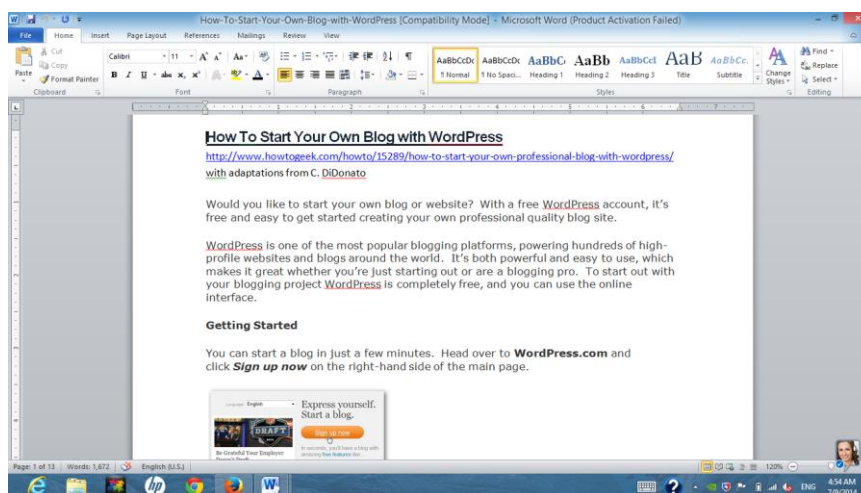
How-To-Start-Your-Own-Blog-with-WordPress [Compatibility Mode] - Microsoft Word (Product Activation Failed)

File Home Insert Page Layout References Mailings Review View

Cut Copy Paste Format Painter Clipboard
Calibri 11 Font
Paragraph
AaBbCcDc ¶ Normal AaBbCcDc ¶ No Spaci... AaBbC Heading 1 AaBb Heading 2 AaBbCcI Heading 3 AaB Title AaBbCc. Subtitle Change Styles Styles
Find Replace Select Editing

How To Start Your Own Blog with WordPress

http://www.howtogeek.com/howto/15289/how-to-start-your-own-professional-blog-with-wordpress/ with adaptations from C. DiDonato

Would you like to start your own blog or website? With a free WordPress account, it's free and easy to get started creating your own professional quality blog site.

WordPress is one of the most popular blogging platforms, powering hundreds of high-profile websites and blogs around the world. It's both powerful and easy to use, which makes it great whether you're just starting out or are a blogging pro. To start out with your blogging project WordPress is completely free, and you can use the online interface.

Getting Started

You can start a blog in just a few minutes. Head over to WordPress.com and click Sign up now on the right-hand side of the main page.

Language English
Express yourself. Start a blog.
DRAFT
Sign up now
Be Grateful Your Employer
In seconds, you'll have a blog with amazing free features like

Page: 1 of 13 Words: 1,672 English (U.S.) 120%
ENG 4:54 AM